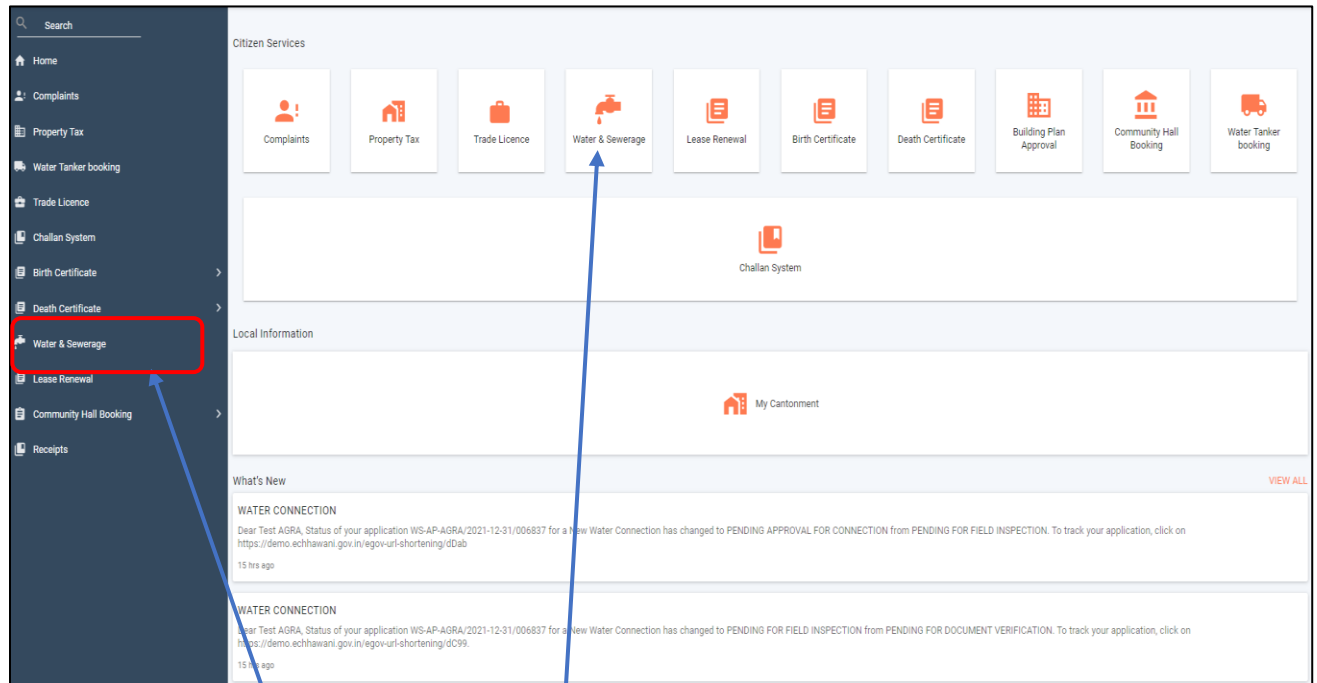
Search

Home

Complaints

Property Tax

Water Tanker booking

Trade Licence

Challan System

Birth Certificate

Death Certificate

Water & Sewerage

Lease Renewal

Community Hall Booking

Receipts

Citizen Services

Complaints

Property Tax

Trade Licence

Water & Sewerage

Lease Renewal

Birth Certificate

Death Certificate

Building Plan Approval

Community Hall Booking

Water Tanker booking

Challan System

Local Information

My Cantonment

What's New

VIEW ALL

WATER CONNECTION

Dear Test AGRA, Status of your application WS-AP-AGRA/2021-12-31/006837 for a New Water Connection has changed to PENDING APPROVAL FOR CONNECTION from PENDING FOR FIELD INSPECTION. To track your application, click on https://demo.echhawani.gov.in/egov-url-shortening/dDab

15 hrs ago

WATER CONNECTION

Dear Test AGRA, Status of your application WS-AP-AGRA/2021-12-31/006837 for a New Water Connection has changed to PENDING FOR FIELD INSPECTION from PENDING FOR DOCUMENT VERIFICATION. To track your application, click on https://demo.echhawani.gov.in/egov-url-shortening/dC99.

15 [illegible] ago